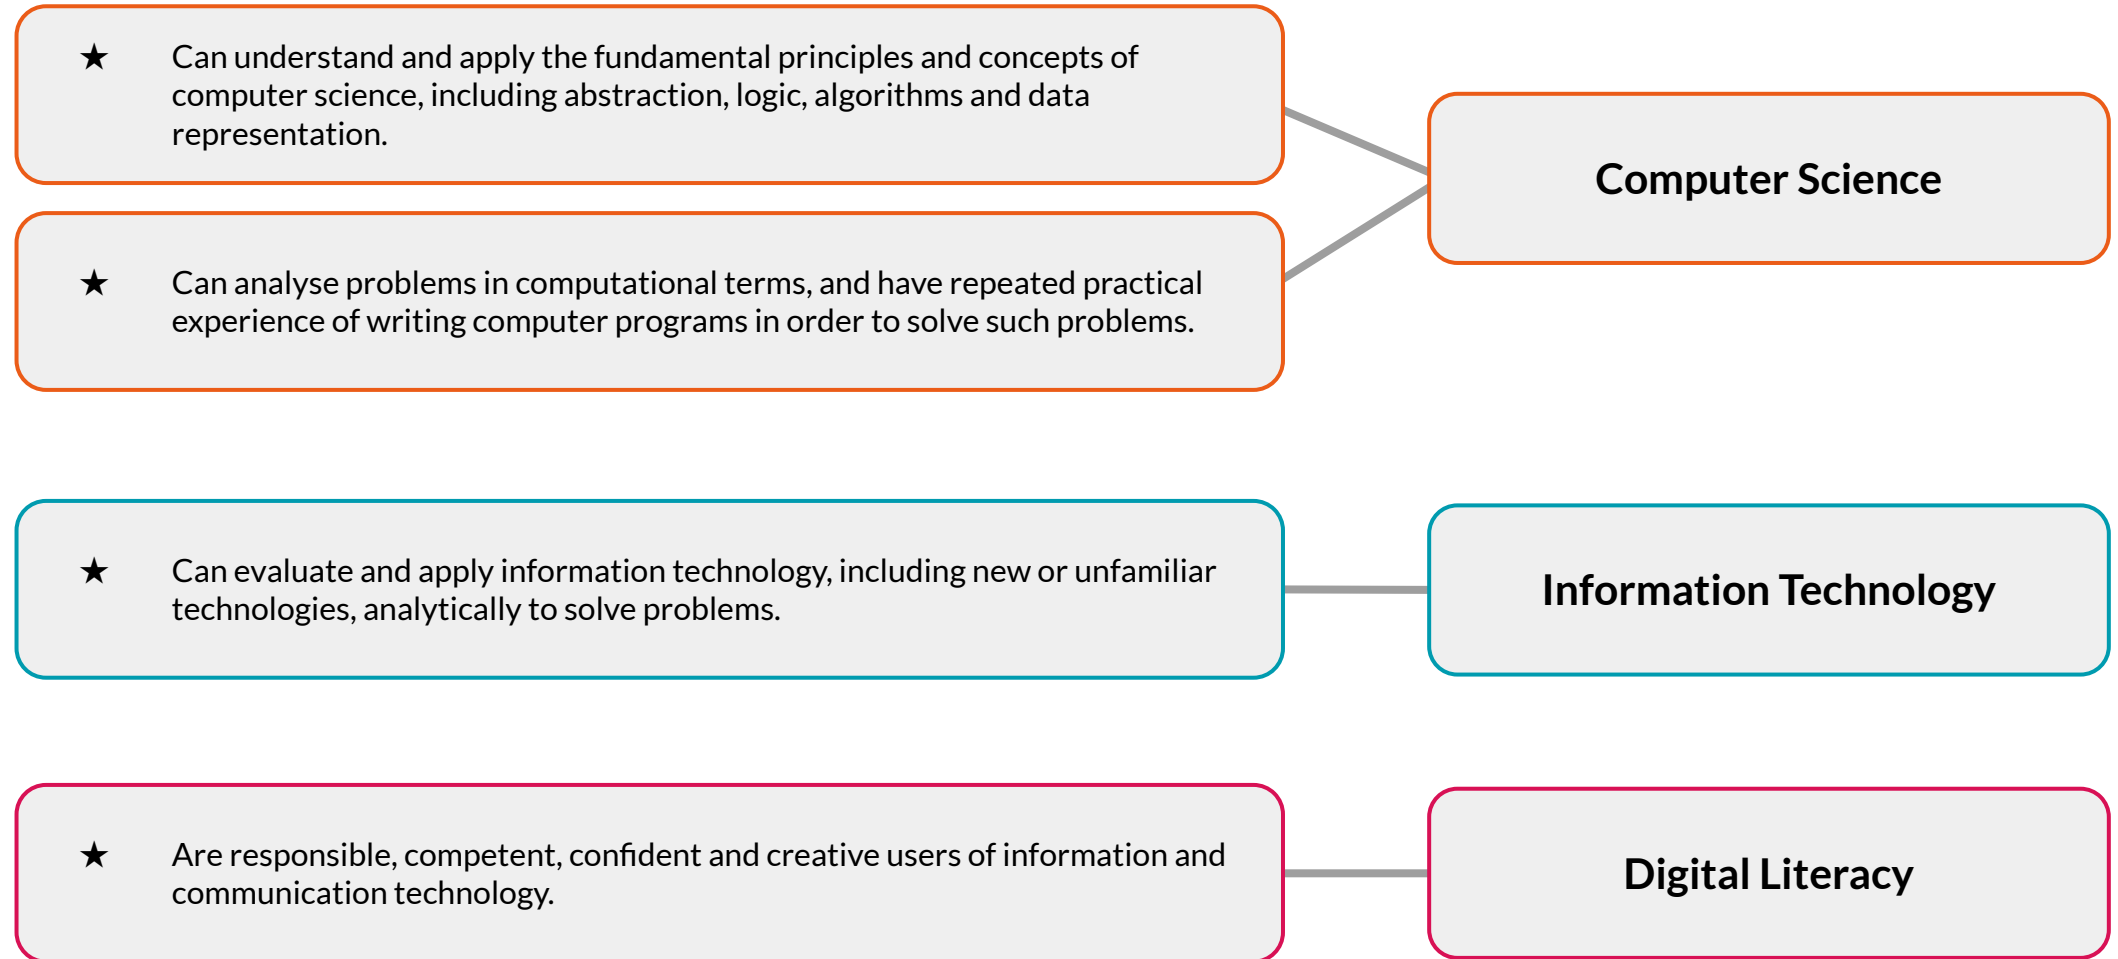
★ Can understand and apply the fundamental principles and concepts of computer science, including abstraction, logic, algorithms and data representation.

★ Can analyse problems in computational terms, and have repeated practical experience of writing computer programs in order to solve such problems.

Computer Science

★ Can evaluate and apply information technology, including new or unfamiliar technologies, analytically to solve problems.

Information Technology

★ Are responsible, competent, confident and creative users of information and communication technology.

Digital Literacy